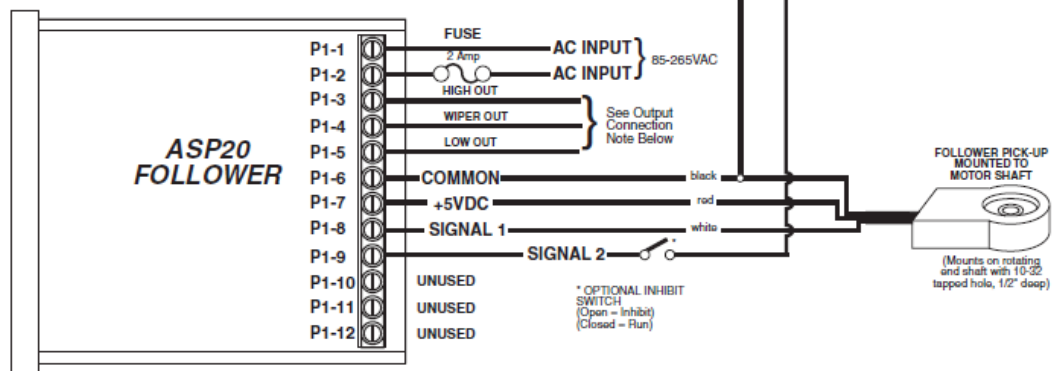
ASP20
FOLLOWER

P1-1
P1-2
P1-3
P1-4
P1-5
P1-6
P1-7
P1-8
P1-9
P1-10
P1-11
P1-12

FUSE
2 Amp
AC INPUT
AC INPUT
85-265VAC
HIGH OUT
WIPER OUT
LOW OUT
See Output Connection Note Below
COMMON
+5VDC
SIGNAL 1
SIGNAL 2
UNUSED
UNUSED
UNUSED
black
red
white
*

* OPTIONAL INHIBIT SWITCH
(Open = Inhibit)
(Closed = Run)

FOLLOWER PICK-UP MOUNTED TO MOTOR SHAFT

(Mounts on rotating end shaft with 10-32 tapped hole, 1/2" deep)